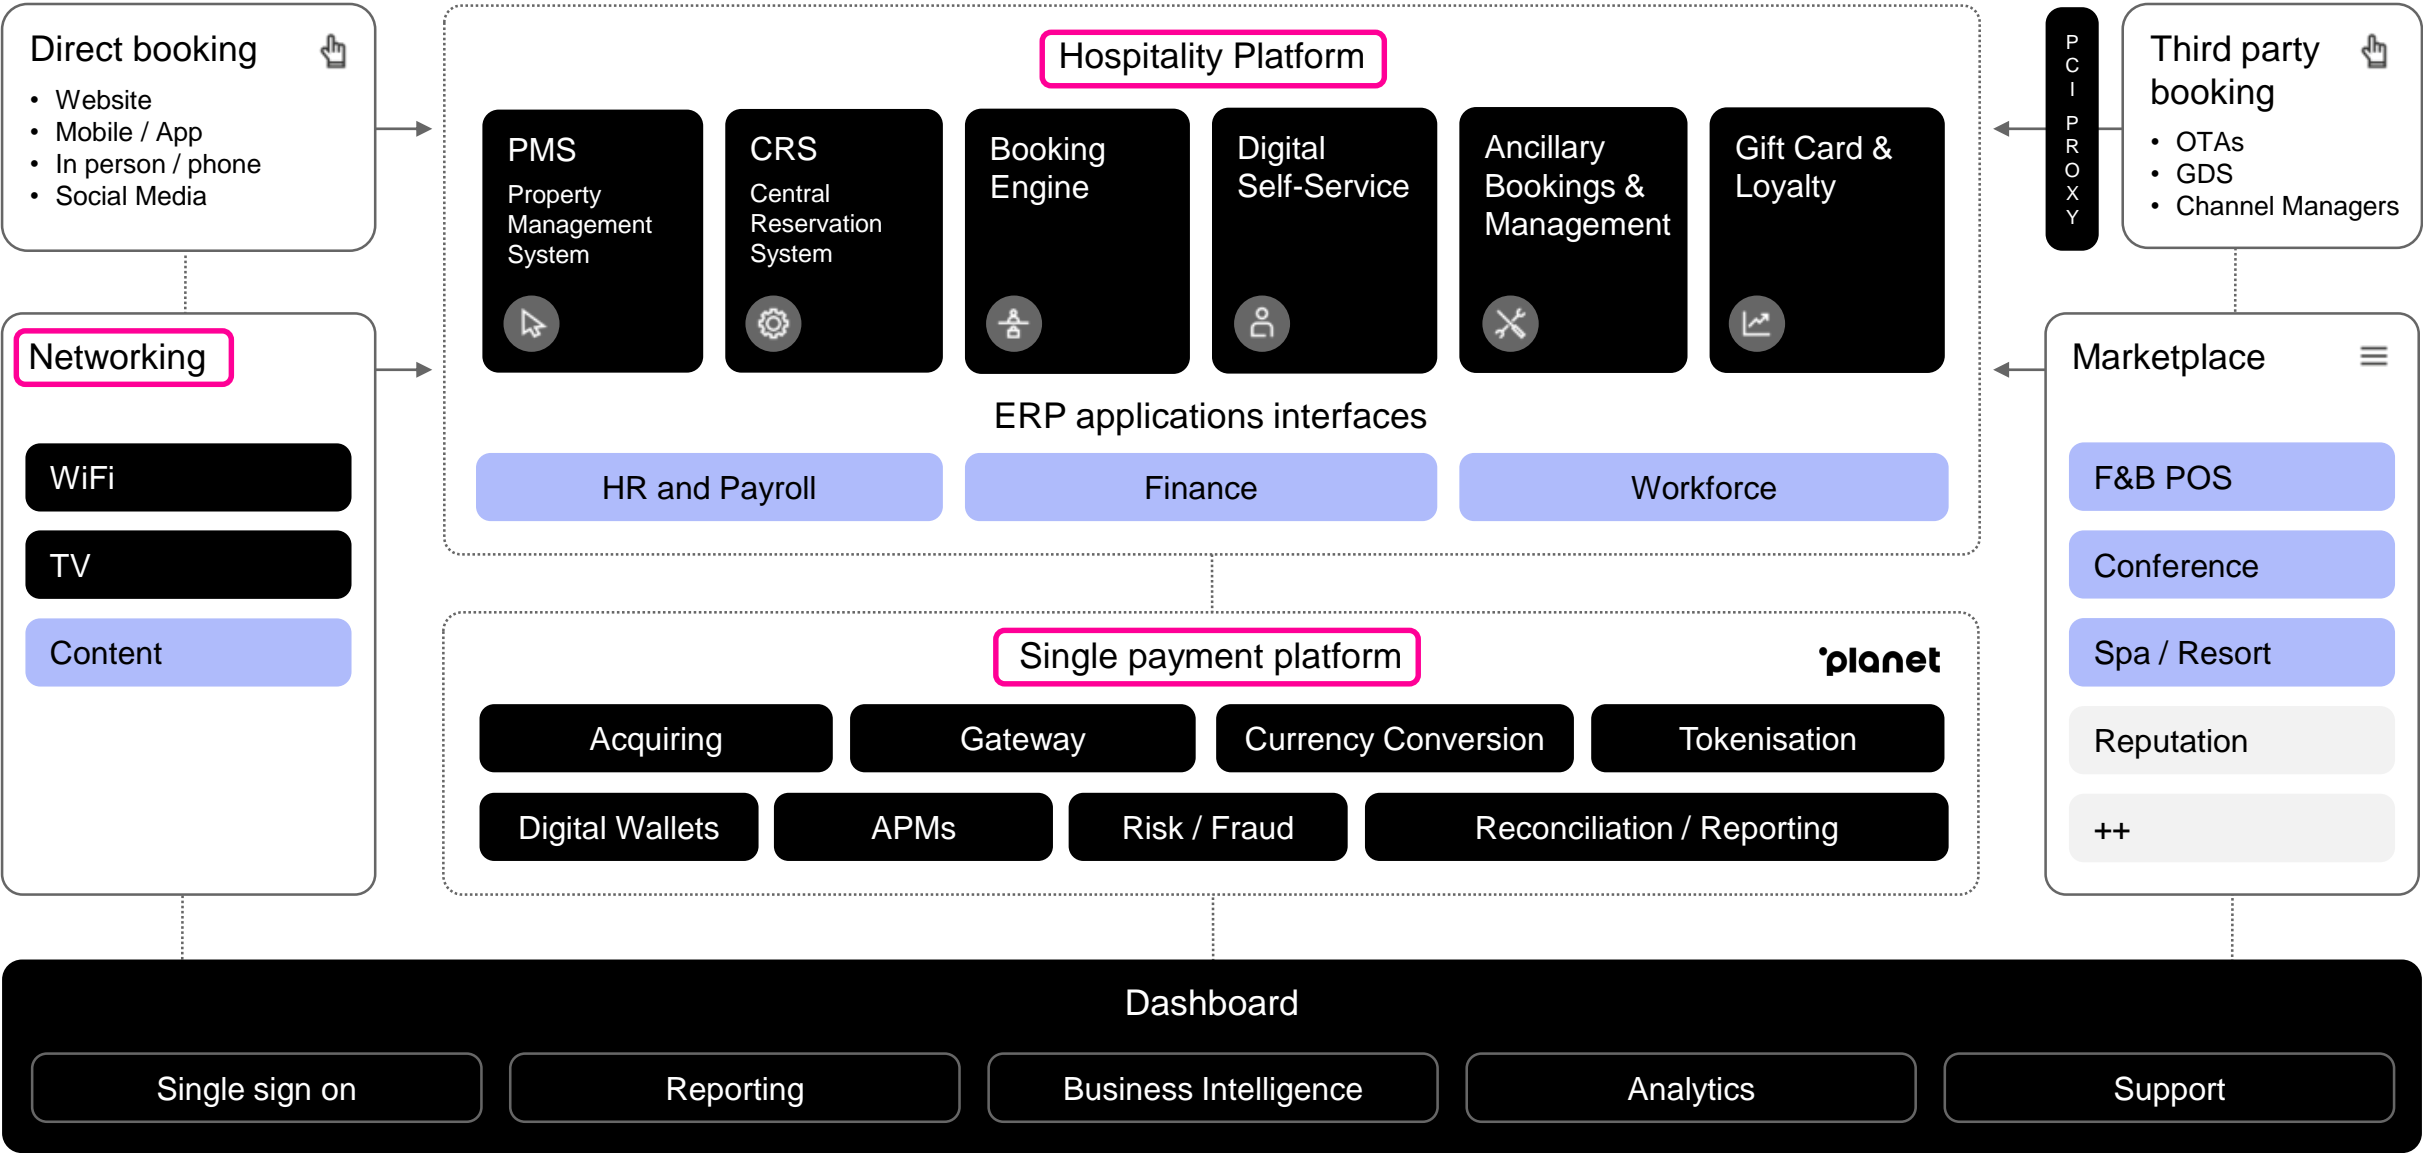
Direct booking
- Website
- Mobile / App
- In person / phone
- Social Media

Networking

WiFi

TV

Content

Hospitality Platform

PMS
Property Management System

CRS
Central Reservation System

Booking Engine

Digital Self-Service

Ancillary Bookings & Management

Gift Card & Loyalty

ERP applications interfaces

HR and Payroll

Finance

Workforce

Single payment platform

'planet

Acquiring

Gateway

Currency Conversion

Tokenisation

Digital Wallets

APMs

Risk / Fraud

Reconciliation / Reporting

PCI PROXY

Third party booking
- OTAs
- GDS
- Channel Managers

Marketplace

F&B POS

Conference

Spa / Resort

Reputation

++

Dashboard

Single sign on

Reporting

Business Intelligence

Analytics

Support